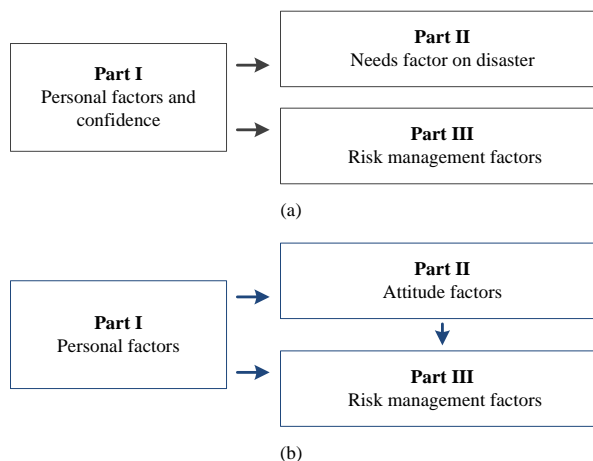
Part I
Personal factors and confidence

Part II
Needs factor on disaster

Part III
Risk management factors

(a)

Part I
Personal factors

Part II
Attitude factors

Part III
Risk management factors

(b)